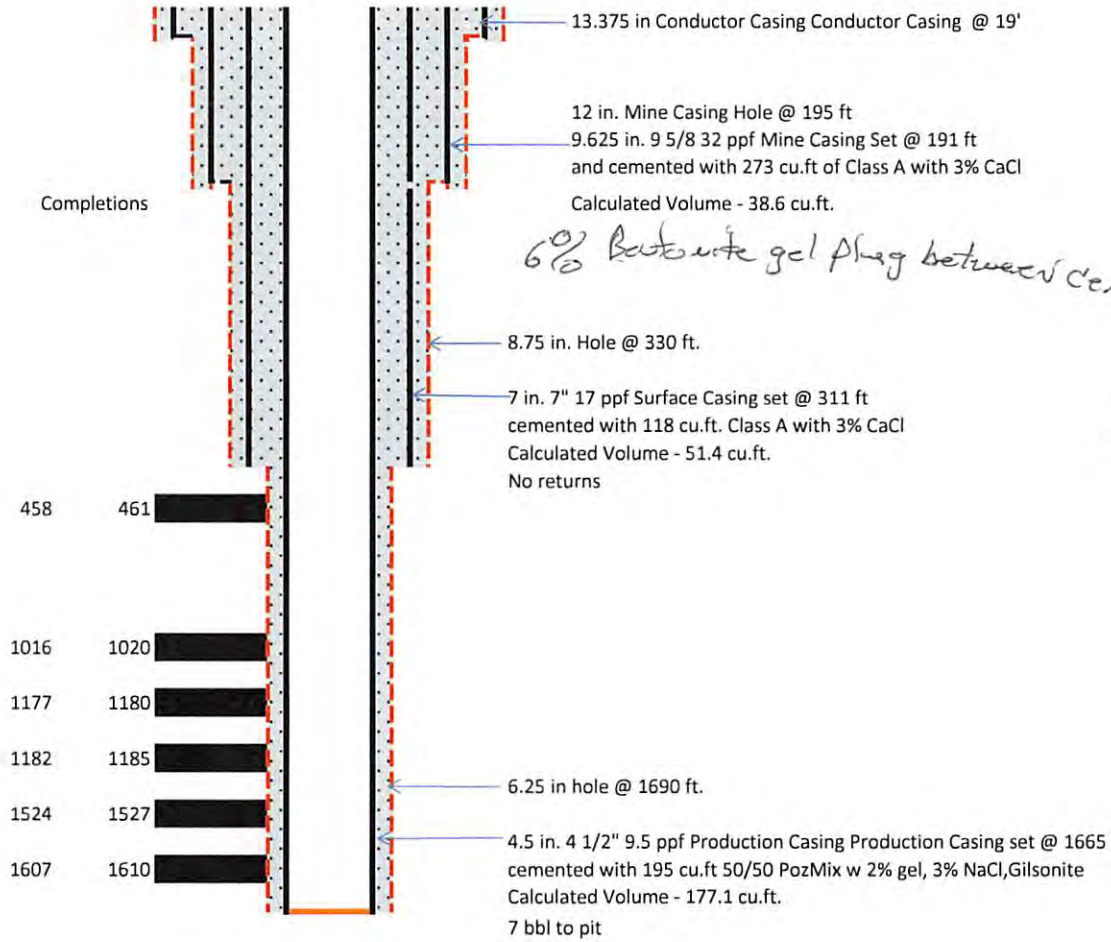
13.375 in Conductor Casing Conductor Casing @ 19'

12 in. Mine Casing Hole @ 195 ft
9.625 in. 9 5/8 32 ppf Mine Casing Set @ 191 ft and cemented with 273 cu.ft of Class A with 3% CaCl

Completions

Calculated Volume - 38.6 cu.ft.

6% Bentonite gel plug between ce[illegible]

8.75 in. Hole @ 330 ft.

7 in. 7" 17 ppf Surface Casing set @ 311 ft cemented with 118 cu.ft. Class A with 3% CaCl
Calculated Volume - 51.4 cu.ft.
No returns

458 461

1016 1020

1177 1180

1182 1185

6.25 in hole @ 1690 ft.

1524 1527

4.5 in. 4 1/2" 9.5 ppf Production Casing Production Casing set @ 1665

1607 1610

cemented with 195 cu.ft 50/50 PozMix w 2% gel, 3% NaCl,Gilsonite
Calculated Volume - 177.1 cu.ft.
7 bbl to pit